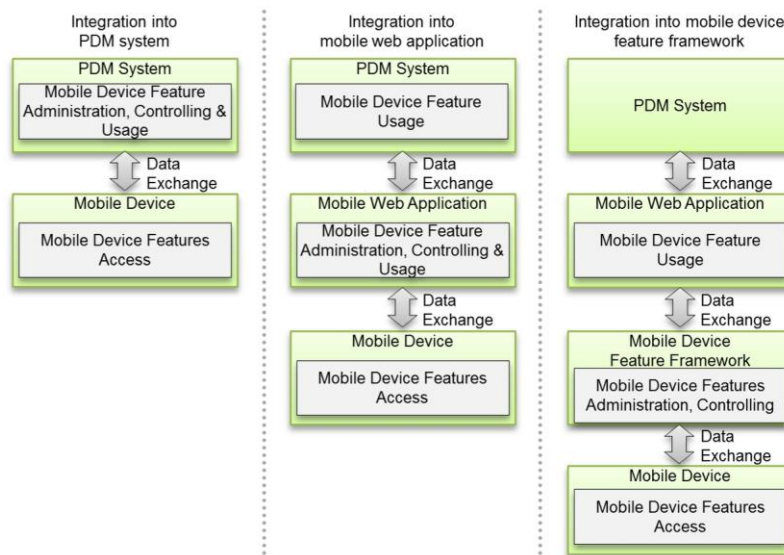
Integration into PDM system

PDM System

Mobile Device Feature Administration, Controlling & Usage

Data Exchange

Mobile Device

Mobile Device Features Access

Integration into mobile web application

PDM System

Mobile Device Feature Usage

Data Exchange

Mobile Web Application

Mobile Device Feature Administration, Controlling & Usage

Data Exchange

Mobile Device

Mobile Device Features Access

Integration into mobile device feature framework

PDM System

Data Exchange

Mobile Web Application

Mobile Device Feature Usage

Data Exchange

Mobile Device Feature Framework

Mobile Device Features Administration, Controlling

Data Exchange

Mobile Device

Mobile Device Features Access